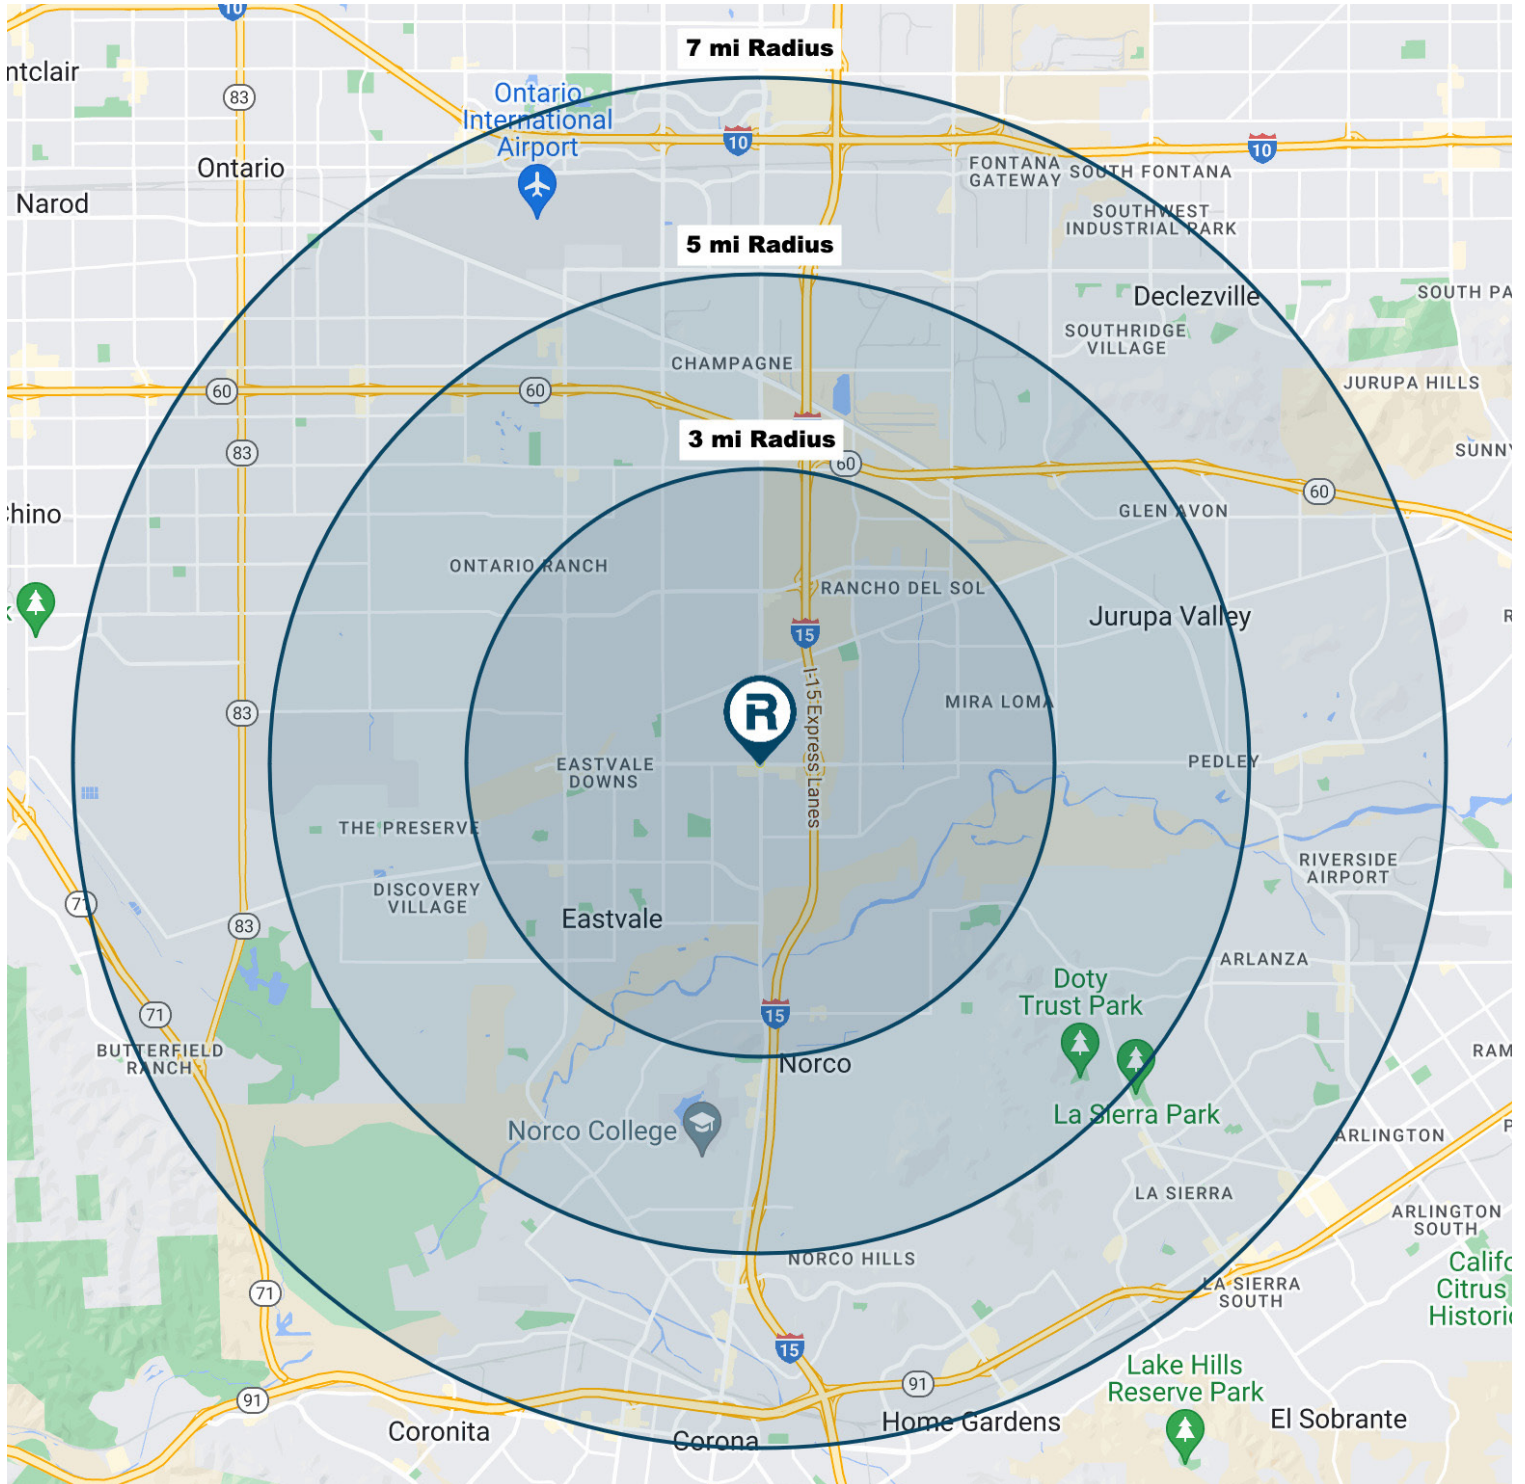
7 mi Radius
5 mi Radius
3 mi Radius
ntclair
83
Ontario
Narod
Ontario International Airport
10
10
10
FONTANA GATEWAY
SOUTH FONTANA
SOUTHWEST INDUSTRIAL PARK
Declezville
SOUTHRIDGE VILLAGE
SOUTH PA
JURUPA HILLS
SUNNY
CHAMPAGNE
60
60
60
60
83
hino
GLEN AVON
ONTARIO RANCH
RANCHO DEL SOL
Jurupa Valley
R
15
R
I-15 Express Lanes
MIRA LOMA
83
EASTVALE DOWNS
PEDLEY
THE PRESERVE
DISCOVERY VILLAGE
RIVERSIDE AIRPORT
71
Eastvale
83
ARLANZA
Doty Trust Park
71
15
BUTTERFIELD RANCH
Norco
RAM
La Sierra Park
Norco College
ARLINGTON
LA SIERRA
ARLINGTON SOUTH
NORCO HILLS
Califo Citrus Histori
71
LA SIERRA SOUTH
15
Lake Hills Reserve Park
91
91
Home Gardens
El Sobrante
Coronita
Corona